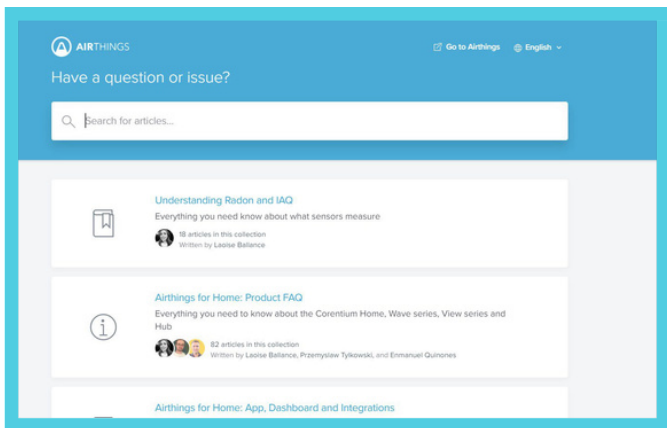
AIRTHINGS

Go to Airthings English

Have a question or issue?

Search for articles...

Understanding Radon and IAQ

Everything you need know about what sensors measure

18 articles in this collection
Written by Laoise Ballance

Airthings for Home: Product FAQ

Everything you need to know about the Corentium Home, Wave series, View series and Hub

82 articles in this collection
Written by Laoise Ballance, Przemyslaw Tylkowski, and Emmanuel Quinones

Airthings for Home: App, Dashboard and Integrations